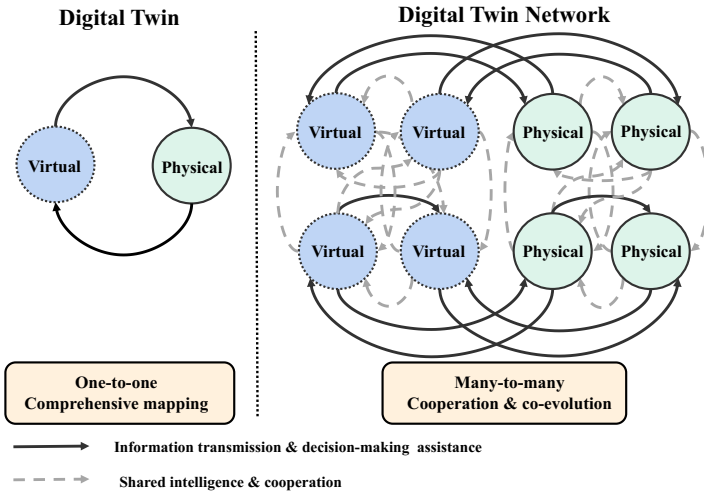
Digital Twin

Digital Twin Network

Virtual

Physical

Virtual

Virtual

Physical

Physical

Virtual

Virtual

Physical

Physical

One-to-one
Comprehensive mapping

Many-to-many
Cooperation & co-evolution

Information transmission & decision-making assistance

Shared intelligence & cooperation